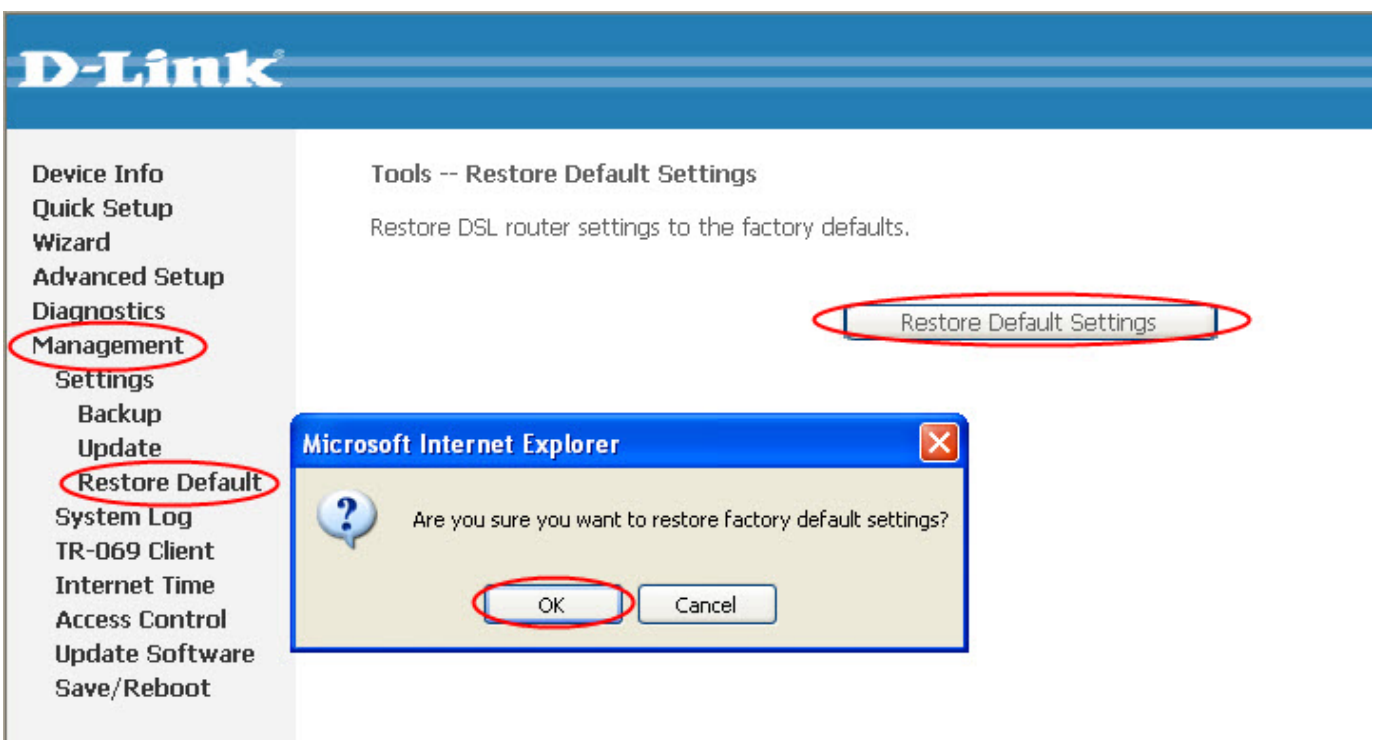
D-Link

Device Info
Quick Setup
Wizard
Advanced Setup
Diagnostics
Management
Settings
Backup
Update
Restore Default
System Log
TR-069 Client
Internet Time
Access Control
Update Software
Save/Reboot

Tools -- Restore Default Settings

Restore DSL router settings to the factory defaults.

Restore Default Settings

Microsoft Internet Explorer

Are you sure you want to restore factory default settings?

OK

Cancel